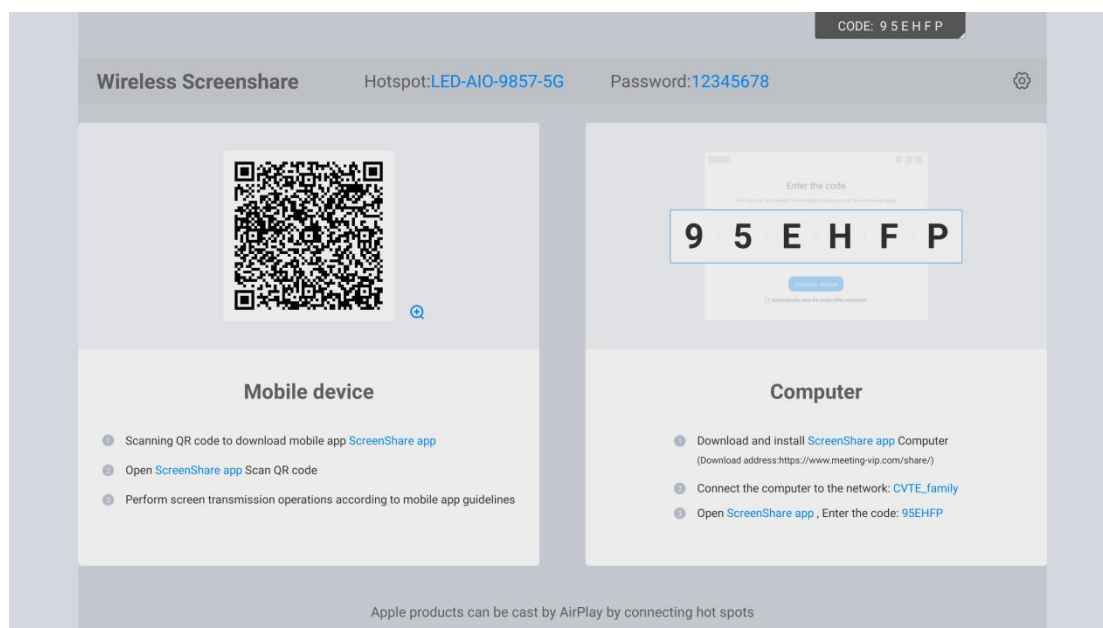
CODE: 9 5 E H F P

Wireless Screenshare Hotspot:LED-AIO-9857-5G Password:12345678

Enter the code

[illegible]

9 5 E H F P

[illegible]

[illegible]

Mobile device

1 Scanning QR code to download mobile app ScreenShare app

2 Open ScreenShare app Scan QR code

3 Perform screen transmission operations according to mobile app guidelines

Computer

1 Download and install ScreenShare app Computer (Download address:https://www.meeting-vip.com/share/)

2 Connect the computer to the network: CVTE_family

3 Open ScreenShare app , Enter the code: 95EHFP

Apple products can be cast by AirPlay by connecting hot spots